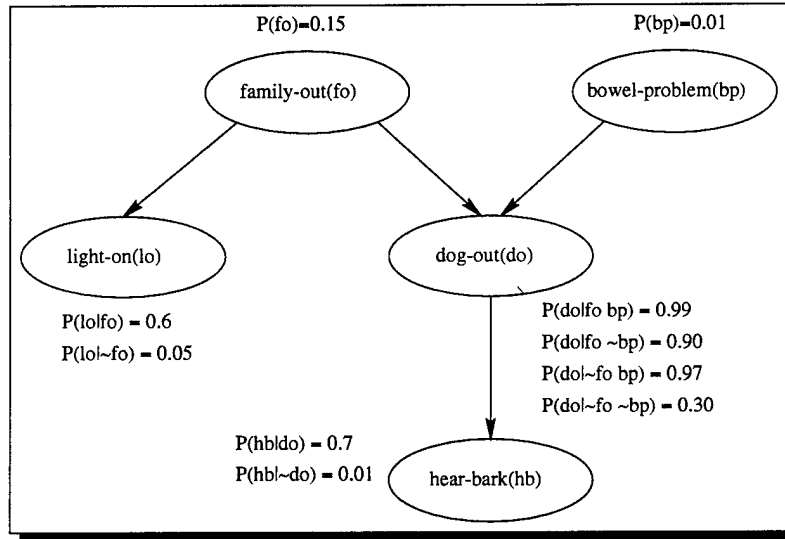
P(fo)=0.15

P(bp)=0.01

family-out(fo)

bowel-problem(bp)

light-on(lo)

dog-out(do)

P(lo|fo) = 0.6
P(lo|~fo) = 0.05

P(do|fo bp) = 0.99
P(do|fo ~bp) = 0.90
P(do|~fo bp) = 0.97
P(do|~fo ~bp) = 0.30

P(hb|do) = 0.7
P(hb|~do) = 0.01

hear-bark(hb)